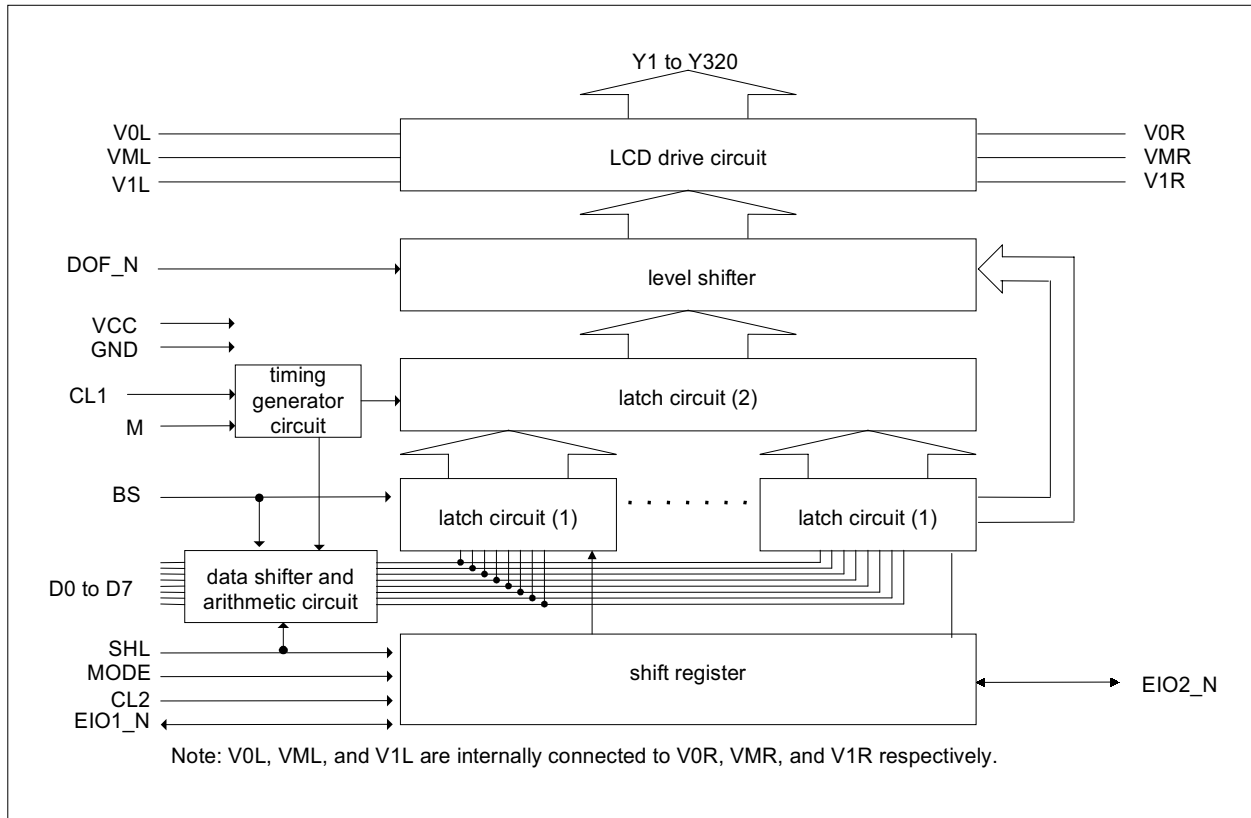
Y1 to Y320

V0L
VML
V1L

LCD drive circuit

V0R
VMR
V1R

DOF_N

level shifter

VCC
GND

CL1
M

timing generator circuit

latch circuit (2)

BS

latch circuit (1)

. . . . . . .

latch circuit (1)

D0 to D7

data shifter and arithmetic circuit

SHL
MODE
CL2
EIO1_N

shift register

EIO2_N

Note: V0L, VML, and V1L are internally connected to V0R, VMR, and V1R respectively.